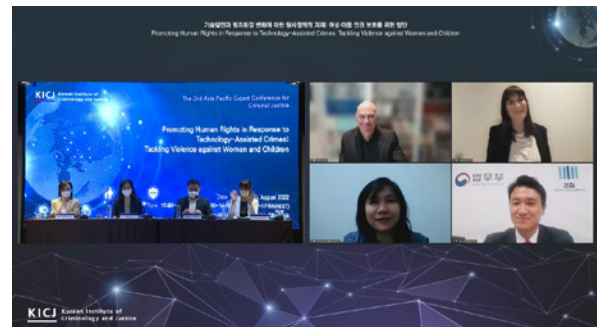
기술발전과 범죄환경 변화에 따른 형사정책적 과제: 여성·아동 인권 보호를 위한 방안
Promoting Human Rights in Response to Technology-Assisted Crimes: Tackling Violence against Women and Children

KICJ Korean Institute of Criminology and Justice

The 2nd Asia Pacific Expert Conference for Criminal Justice

Promoting Human Rights in Response to Technology-Assisted Crimes: Tackling Violence against Women and Children

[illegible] August 2022

법무부

KICJ Korean Institute of Criminology and Justice